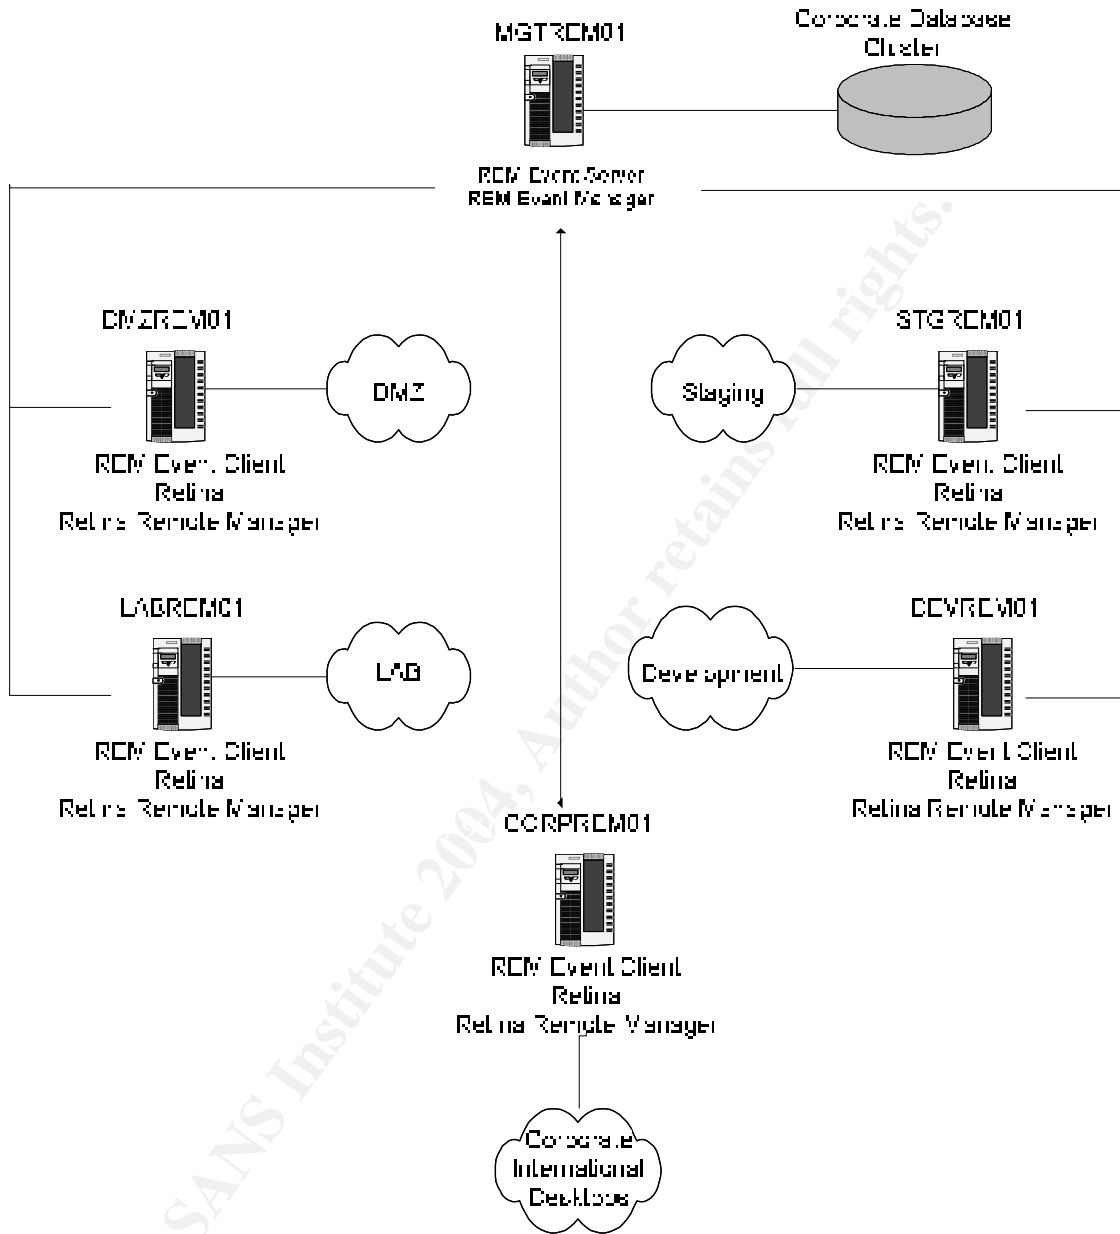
MGTREM01

Corporate Database Cluster

REM Event Server
REM Event Manager

DMZREM01

DMZ

REM Event Client
Retina
Retina Remote Manager

STGREM01

Staging

REM Event Client
Retina
Retina Remote Manager

LABREM01

LAB

REM Event Client
Retina
Retina Remote Manager

DEVREM01

Development

REM Event Client
Retina
Retina Remote Manager

CORPREM01

REM Event Client
Retina
Retina Remote Manager

Corporate International Desktops

SANS Institute 2004, Author retains full rights.